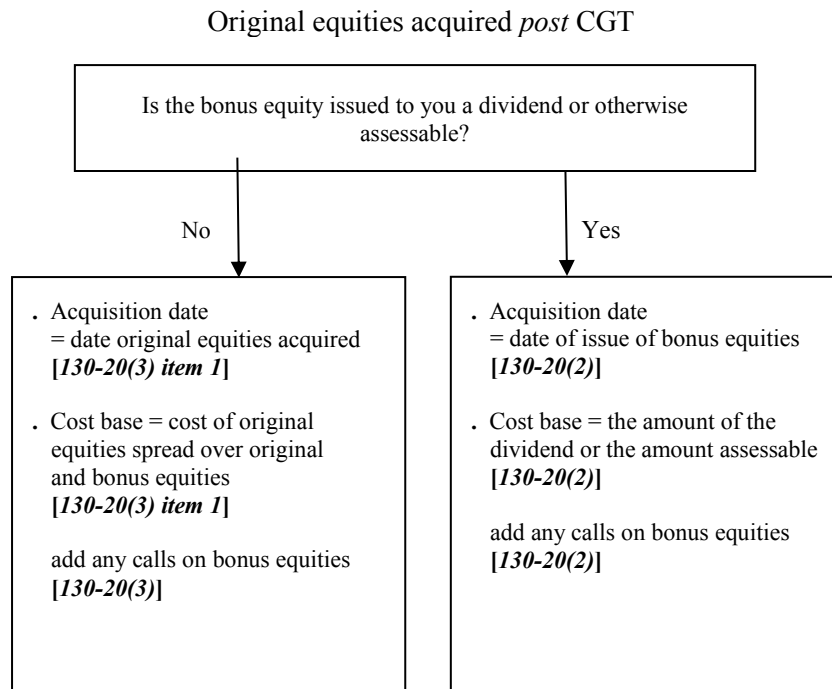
Original equities acquired *post* CGT

Is the bonus equity issued to you a dividend or otherwise assessable?

No

Yes

. Acquisition date = date original equities acquired **[*130-20(3) item 1*]**

. Cost base = cost of original equities spread over original and bonus equities **[*130-20(3) item 1*]**

add any calls on bonus equities **[*130-20(3)*]**

. Acquisition date = date of issue of bonus equities **[*130-20(2)*]**

. Cost base = the amount of the dividend or the amount assessable **[*130-20(2)*]**

add any calls on bonus equities **[*130-20(2)*]**